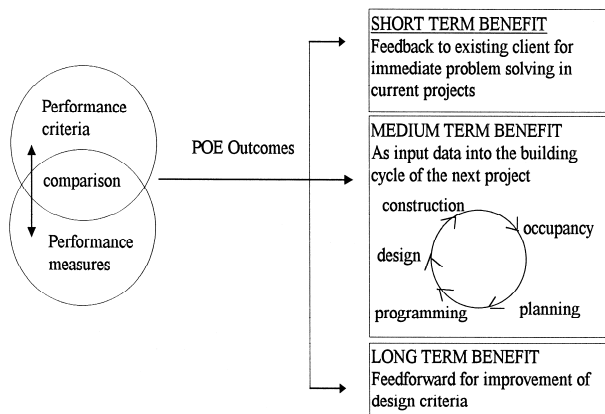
Performance criteria

comparison

Performance measures

POE Outcomes

SHORT TERM BENEFIT
Feedback to existing client for immediate problem solving in current projects

MEDIUM TERM BENEFIT
As input data into the building cycle of the next project

construction
occupancy
design
programming
planning

LONG TERM BENEFIT
Feedforward for improvement of design criteria